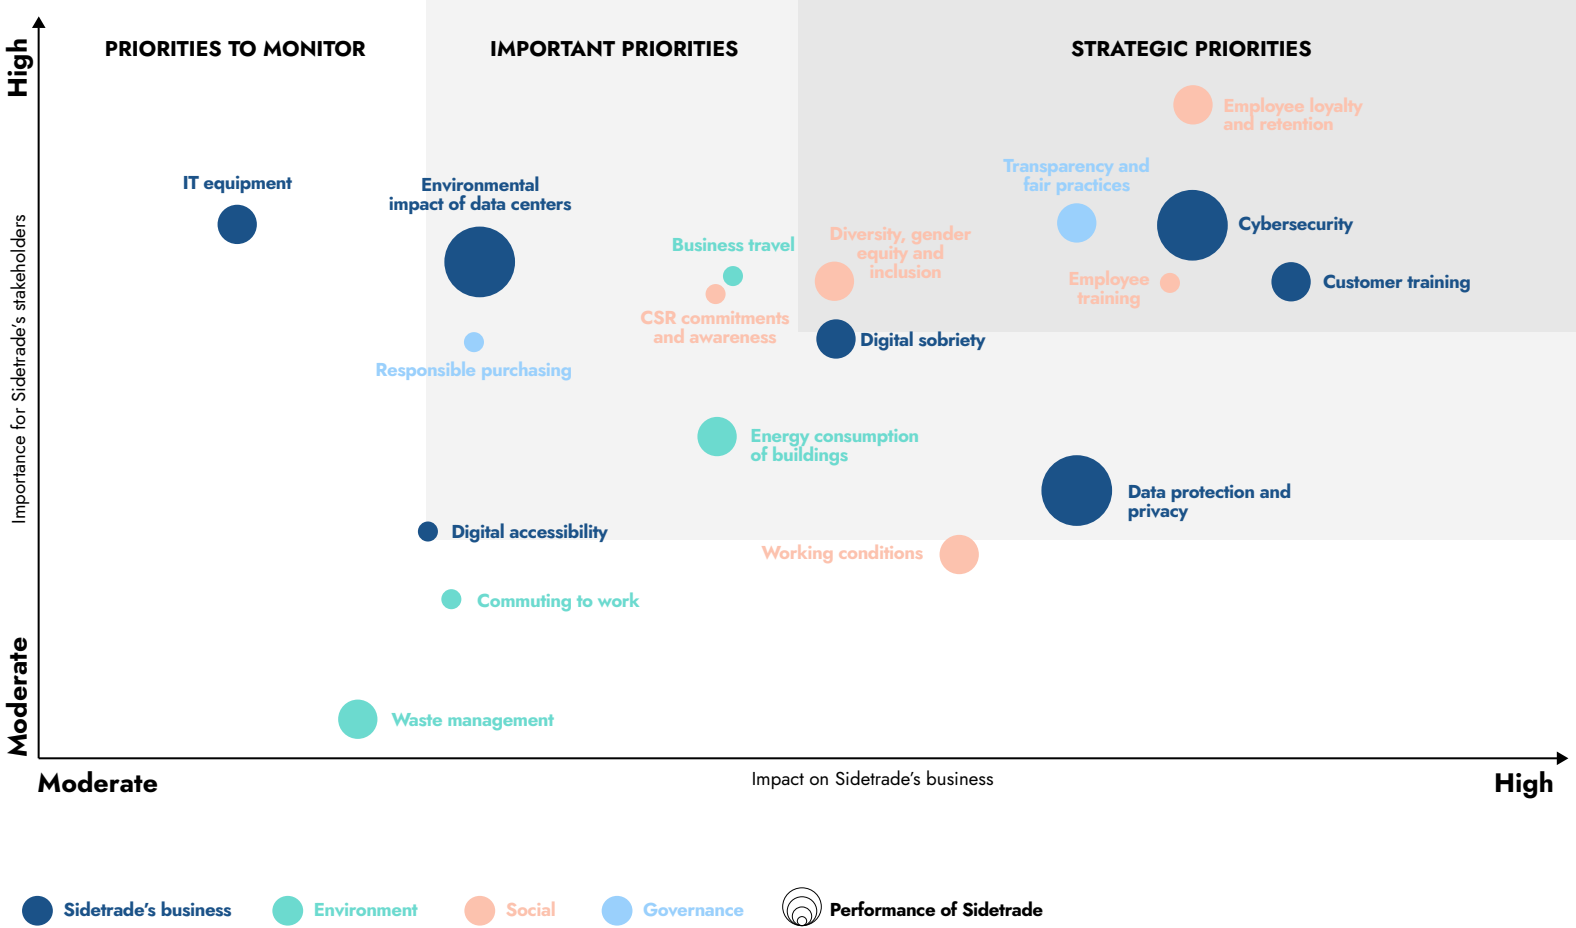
High

Importance for Sidetrade's stakeholders

Moderate

PRIORITIES TO MONITOR

IMPORTANT PRIORITIES

STRATEGIC PRIORITIES

Employee loyalty and retention

Transparency and fair practices

IT equipment

Environmental impact of data centers

Cybersecurity

Business travel

Diversity, gender equity and inclusion

Employee training

Customer training

CSR commitments and awareness

Digital sobriety

Responsible purchasing

Energy consumption of buildings

Data protection and privacy

Digital accessibility

Working conditions

Commuting to work

Waste management

Moderate

Impact on Sidetrade's business

High

Sidetrade's business

Environment

Social

Governance

Performance of Sidetrade